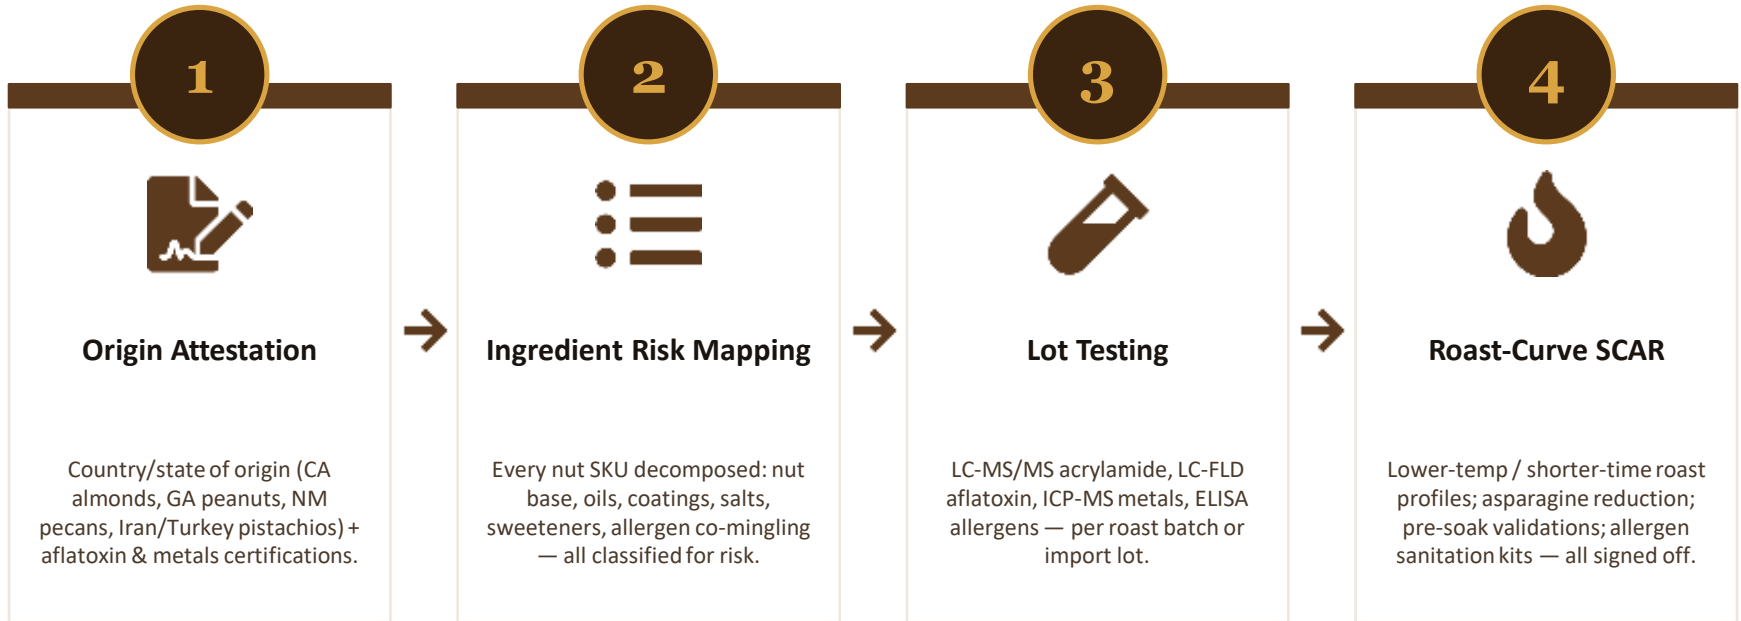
1

Origin Attestation

Country/state of origin (CA almonds, GA peanuts, NM pecans, Iran/Turkey pistachios) + aflatoxin & metals certifications.

2

Ingredient Risk Mapping

Every nut SKU decomposed: nut base, oils, coatings, salts, sweeteners, allergen co-mingling — all classified for risk.

3

Lot Testing

LC-MS/MS acrylamide, LC-FLD aflatoxin, ICP-MS metals, ELISA allergens — per roast batch or import lot.

4

Roast-Curve SCAR

Lower-temp / shorter-time roast profiles; asparagine reduction; pre-soak validations; allergen sanitation kits — all signed off.